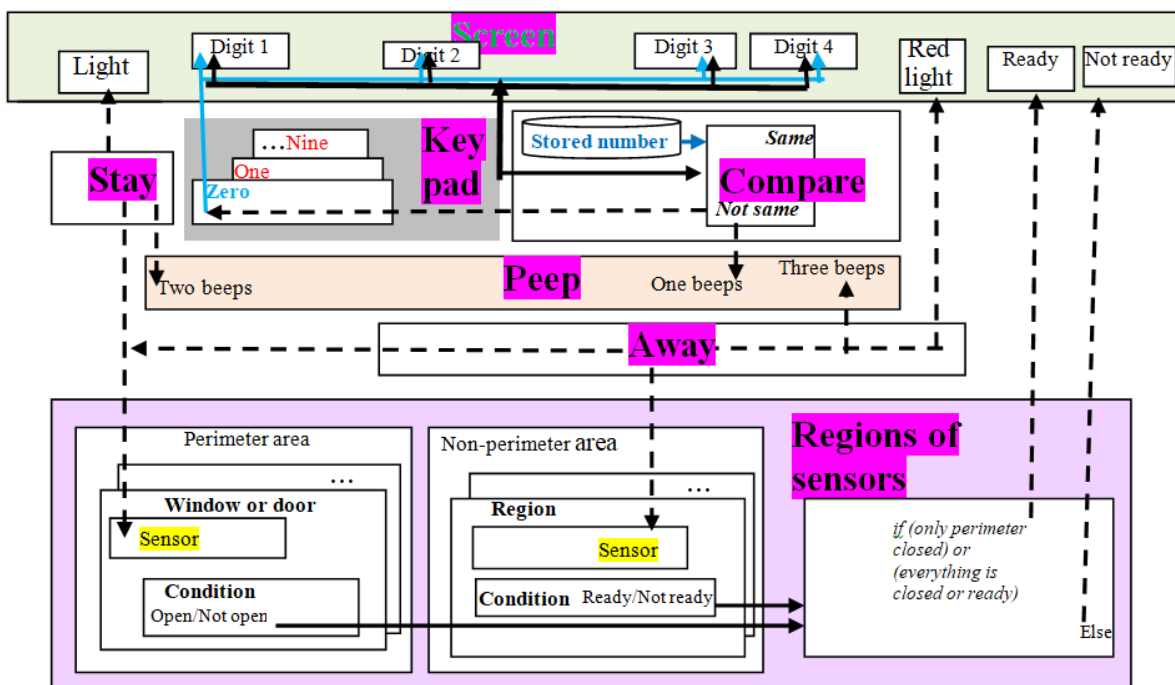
Screen

Light

Digit 1

Digit 2

Digit 3

Digit 4

Red light

Ready

Not ready

…Nine

One

Zero

Key pad

Stored number

Same

Compare

Not same

Stay

Two beeps

Peep

One beeps

Three beeps

Away

Perimeter area

…

Window or door

Sensor

Condition

Open/Not open

Non-perimeter area

…

Region

Sensor

Condition Ready/Not ready

Regions of sensors

if (only perimeter closed) or (everything is closed or ready)

Else